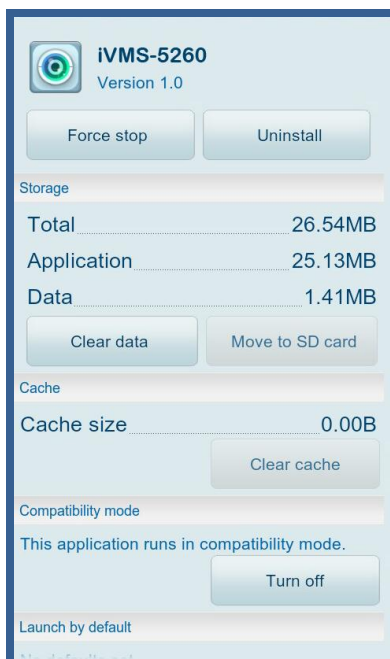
iVMS-5260
Version 1.0

Force stop

Uninstall

Storage

Total 26.54MB

Application 25.13MB

Data 1.41MB

Clear data

Move to SD card

Cache

Cache size 0.00B

Clear cache

Compatibility mode

This application runs in compatibility mode.

Turn off

Launch by default

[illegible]